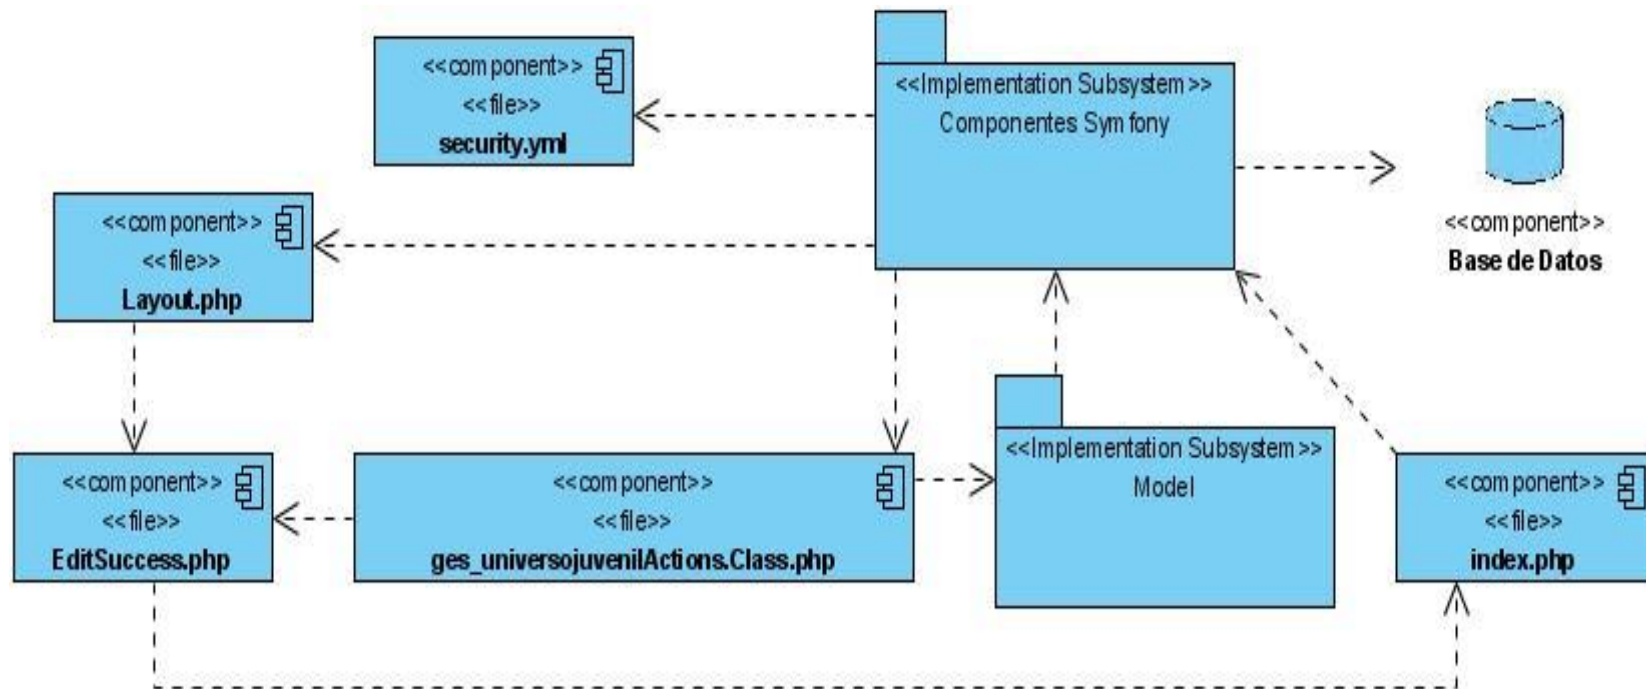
<<component>>
<<file>>
security.yml

<<Implementation Subsystem>>
Componentes Sym fony

<<component>>
Base de Datos

<<component>>
<<file>>
Layout.php

<<component>>
<<file>>
EditSuccess.php

<<component>>
<<file>>
ges_universojuvenilActions.Class.php

<<Implementation Subsystem>>
Model

<<component>>
<<file>>
index.php